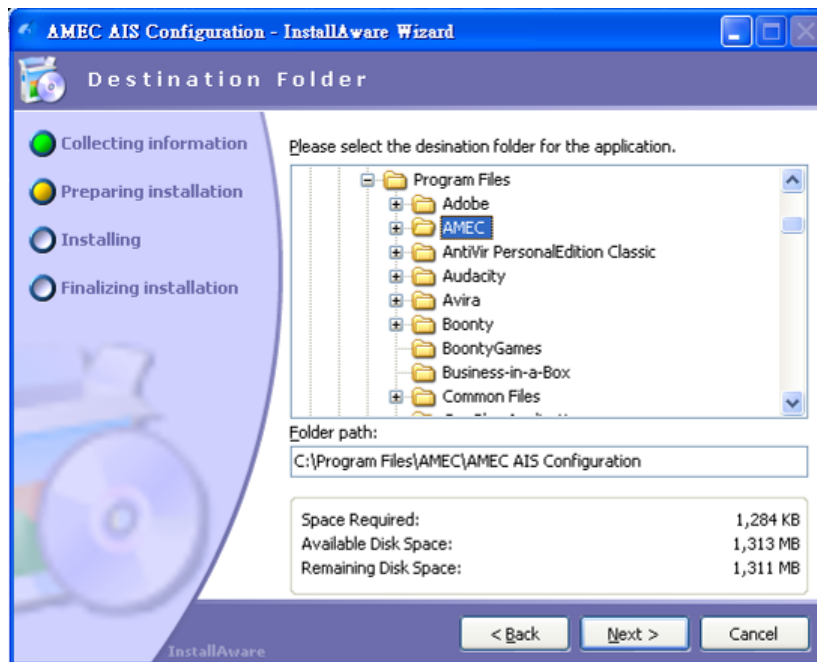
AMEC AIS Configuration - InstallAware Wizard

Destination Folder

Collecting information

Preparing installation

Installing

Finalizing installation

Please select the desination folder for the application.

Program Files
Adobe
AMEC
AntiVir PersonalEdition Classic
Audacity
Avira
Boonty
BoontyGames
Business-in-a-Box
Common Files
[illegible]

Folder path:

C:\Program Files\AMEC\AMEC AIS Configuration

| Space Required: | 1,284 KB |
|---|---|
| Available Disk Space: | 1,313 MB |
| Remaining Disk Space: | 1,311 MB |

InstallAware

< Back

Next >

Cancel